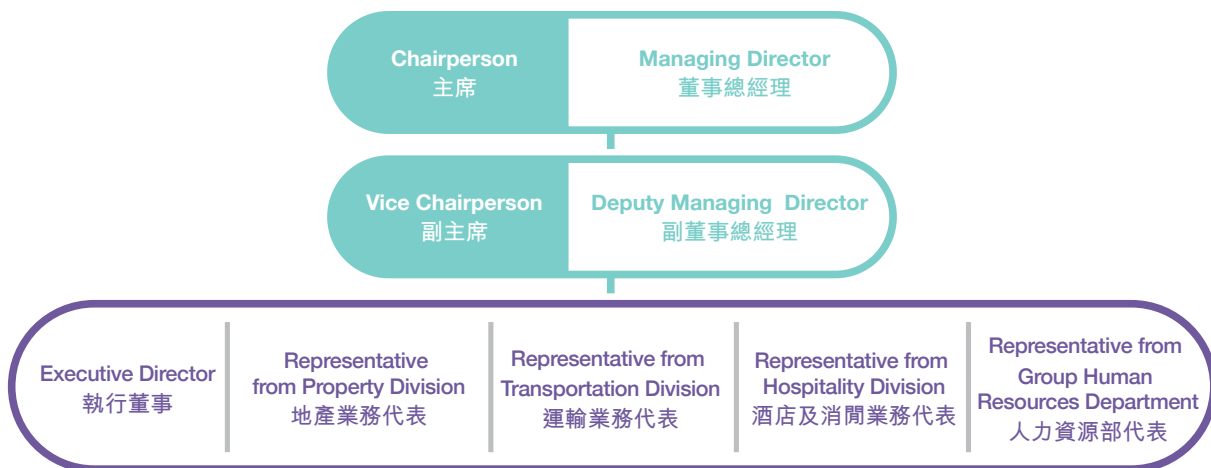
Chairperson
主席

Managing Director
董事總經理

Vice Chairperson
副主席

Deputy Managing Director
副董事總經理

Executive Director
執行董事

Representative from Property Division
地產業務代表

Representative from Transportation Division
運輸業務代表

Representative from Hospitality Division
酒店及消閒業務代表

Representative from Group Human Resources Department
人力資源部代表